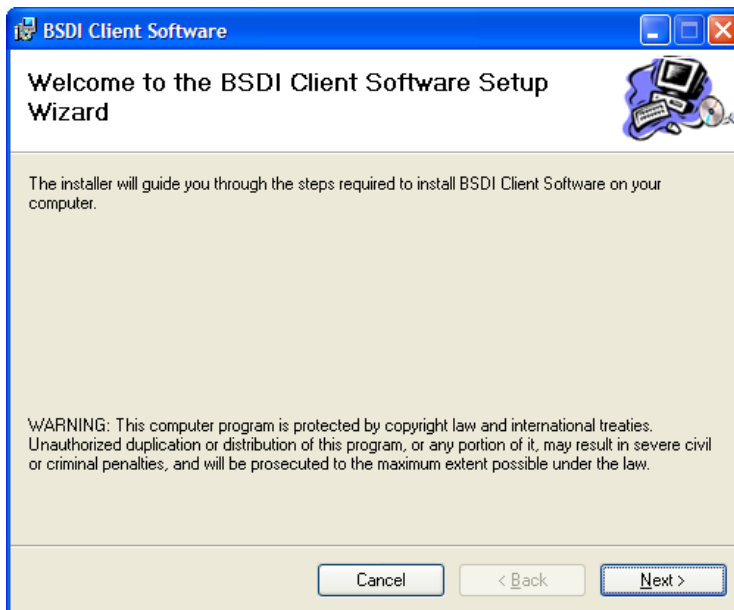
BSDI Client Software

Welcome to the BSDI Client Software Setup Wizard

The installer will guide you through the steps required to install BSDI Client Software on your computer.

WARNING: This computer program is protected by copyright law and international treaties. Unauthorized duplication or distribution of this program, or any portion of it, may result in severe civil or criminal penalties, and will be prosecuted to the maximum extent possible under the law.

Cancel

< Back

Next >